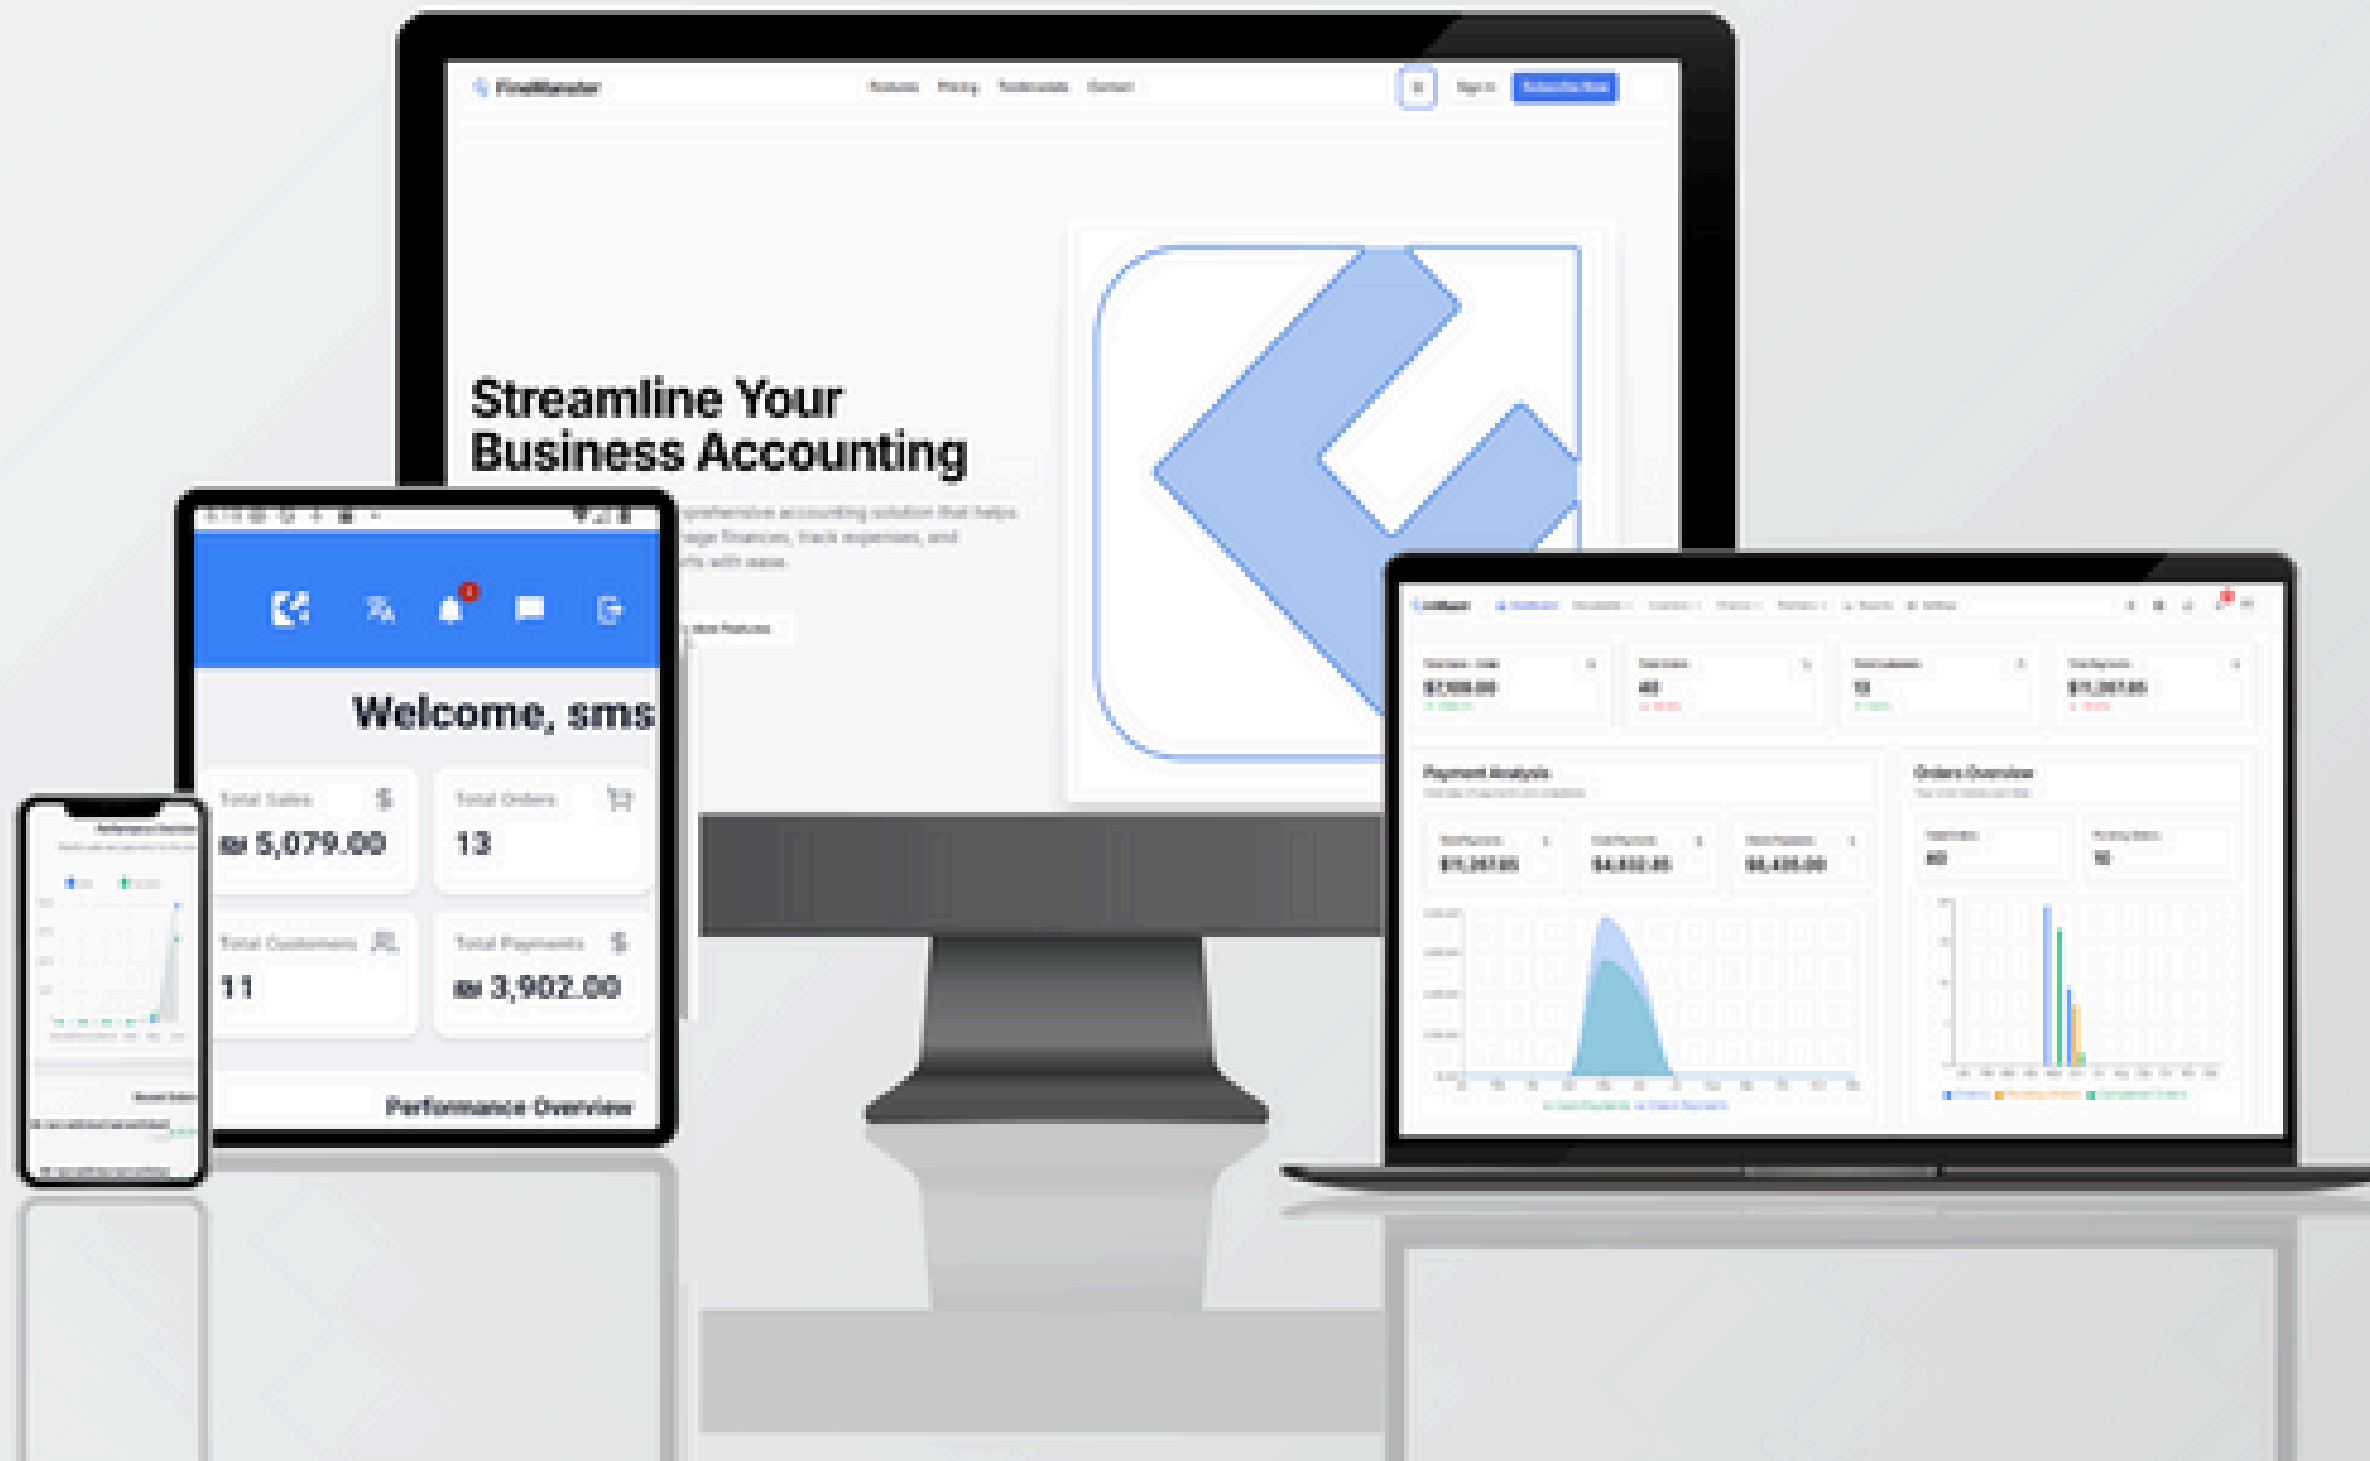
FinoMaster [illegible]

Features Pricing Testimonials Contact

Sign In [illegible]

Streamline Your Business Accounting

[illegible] comprehensive accounting solution that helps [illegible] manage finances, track expenses, and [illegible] reports with ease.

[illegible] Features

Welcome, sms

Total Sales
₪ 5,079.00

Total Orders
13

Total Customers
11

Total Payments
₪ 3,902.00

Performance Overview

Performance Overview

Recent Orders

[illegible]

$7,109.00

40

13

$11,267.00

Payment Analysis

$11,267.00

$4,832.00

$6,435.00

Orders Overview

40

10